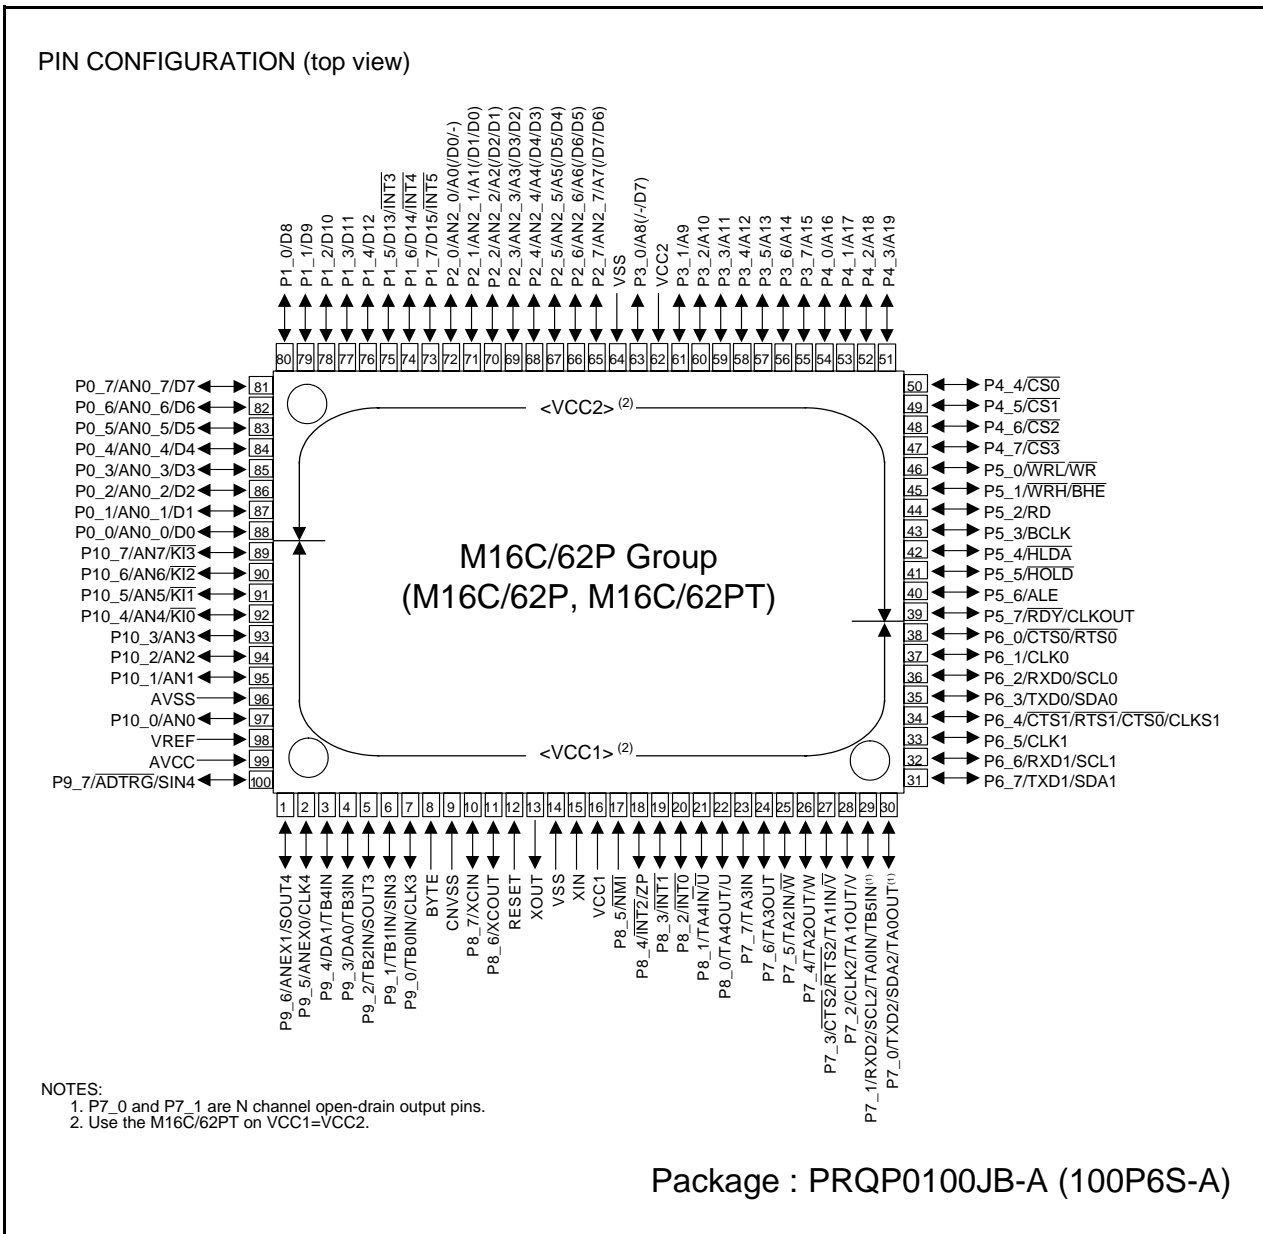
PIN CONFIGURATION (top view)

P1_0/D8
P1_1/D9
P1_2/D10
P1_3/D11
P1_4/D12
P1_5/D13/$\overline{INT3}$
P1_6/D14/$\overline{INT4}$
P1_7/D15/$\overline{INT5}$
P2_0/AN2_0/A0(/D0/-)
P2_1/AN2_1/A1(/D1/D0)
P2_2/AN2_2/A2(/D2/D1)
P2_3/AN2_3/A3(/D3/D2)
P2_4/AN2_4/A4(/D4/D3)
P2_5/AN2_5/A5(/D5/D4)
P2_6/AN2_6/A6(/D6/D5)
P2_7/AN2_7/A7(/D7/D6)
VSS
P3_0/A8(/-/D7)
VCC2
P3_1/A9
P3_2/A10
P3_3/A11
P3_4/A12
P3_5/A13
P3_6/A14
P3_7/A15
P4_0/A16
P4_1/A17
P4_2/A18
P4_3/A19

80 79 78 77 76 75 74 73 72 71 70 69 68 67 66 65 64 63 62 61 60 59 58 57 56 55 54 53 52 51

P0_7/AN0_7/D7 81
P0_6/AN0_6/D6 82
P0_5/AN0_5/D5 83
P0_4/AN0_4/D4 84
P0_3/AN0_3/D3 85
P0_2/AN0_2/D2 86
P0_1/AN0_1/D1 87
P0_0/AN0_0/D0 88
P10_7/AN7/$\overline{KI3}$ 89
P10_6/AN6/$\overline{KI2}$ 90
P10_5/AN5/$\overline{KI1}$ 91
P10_4/AN4/$\overline{KI0}$ 92
P10_3/AN3 93
P10_2/AN2 94
P10_1/AN1 95
AVSS 96
P10_0/AN0 97
VREF 98
AVCC 99
P9_7/$\overline{ADTRG}$/SIN4 100

<VCC2> $^{(2)}$

M16C/62P Group
(M16C/62P, M16C/62PT)

<VCC1> $^{(2)}$

50 P4_4/$\overline{CS0}$
49 P4_5/$\overline{CS1}$
48 P4_6/$\overline{CS2}$
47 P4_7/$\overline{CS3}$
46 P5_0/$\overline{WRL}$/$\overline{WR}$
45 P5_1/$\overline{WRH}$/$\overline{BHE}$
44 P5_2/RD
43 P5_3/BCLK
42 P5_4/$\overline{HLDA}$
41 P5_5/$\overline{HOLD}$
40 P5_6/ALE
39 P5_7/$\overline{RDY}$/CLKOUT
38 P6_0/$\overline{CTS0}$/$\overline{RTS0}$
37 P6_1/CLK0
36 P6_2/RXD0/SCL0
35 P6_3/TXD0/SDA0
34 P6_4/$\overline{CTS1}$/$\overline{RTS1}$/$\overline{CTS0}$/CLKS1
33 P6_5/CLK1
32 P6_6/RXD1/SCL1
31 P6_7/TXD1/SDA1

1 2 3 4 5 6 7 8 9 10 11 12 13 14 15 16 17 18 19 20 21 22 23 24 25 26 27 28 29 30

P9_6/ANEX1/SOUT4
P9_5/ANEX0/CLK4
P9_4/DA1/TB4IN
P9_3/DA0/TB3IN
P9_2/TB2IN/SOUT3
P9_1/TB1IN/SIN3
P9_0/TB0IN/CLK3
BYTE
CNVSS
P8_7/XCIN
P8_6/XCOUT
RESET
XOUT
VSS
XIN
VCC1
P8_5/$\overline{NMI}$
P8_4/$\overline{INT2}$/ZP
P8_3/$\overline{INT1}$
P8_2/$\overline{INT0}$
P8_1/TA4IN/$\overline{U}$
P8_0/TA4OUT/U
P7_7/TA3IN
P7_6/TA3OUT
P7_5/TA2IN/$\overline{W}$
P7_4/TA2OUT/W
P7_3/$\overline{CTS2}$/$\overline{RTS2}$/TA1IN/$\overline{V}$
P7_2/CLK2/TA1OUT/V
P7_1/RXD2/SCL2/TA0IN/TB5IN$^{(1)}$
P7_0/TXD2/SDA2/TA0OUT$^{(1)}$

NOTES:
1. P7_0 and P7_1 are N channel open-drain output pins.
2. Use the M16C/62PT on VCC1=VCC2.

Package : PRQP0100JB-A (100P6S-A)